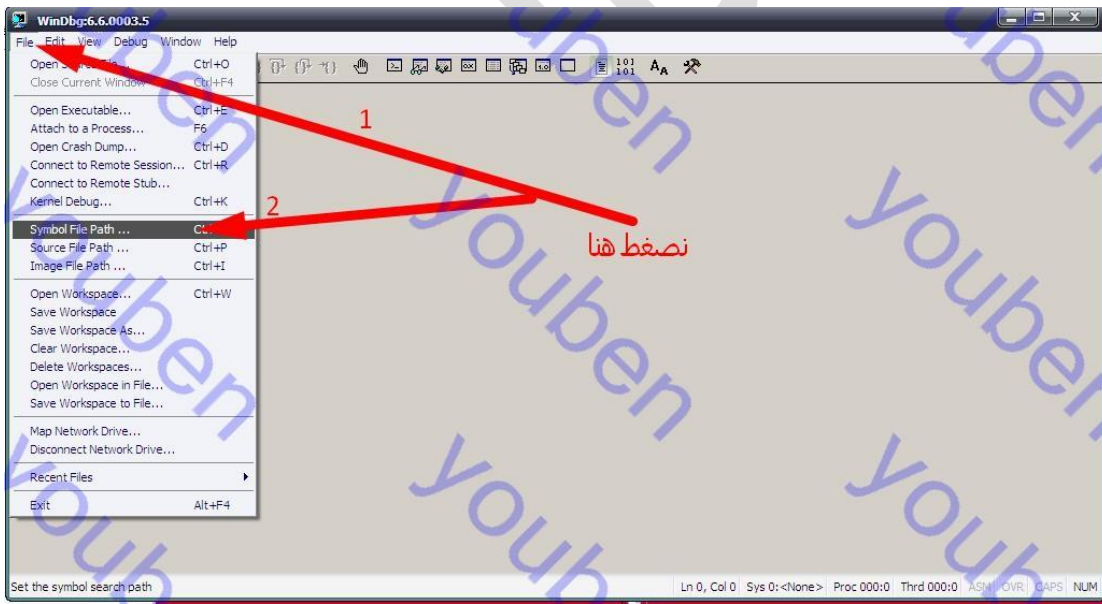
WinDbg:6.6.0003.5

File Edit View Debug Window Help

Open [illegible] File... Ctrl+O
Close Current Window Ctrl+F4

Open Executable... Ctrl+E
Attach to a Process... F6
Open Crash Dump... Ctrl+D
Connect to Remote Session... Ctrl+R
Connect to Remote Stub...
Kernel Debug... Ctrl+K

Symbol File Path ... Ctrl+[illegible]
Source File Path ... Ctrl+P
Image File Path ... Ctrl+I

Open Workspace... Ctrl+W
Save Workspace
Save Workspace As...
Clear Workspace...
Delete Workspaces...
Open Workspace in File...
Save Workspace to File...

Map Network Drive...
Disconnect Network Drive...

Recent Files

Exit Alt+F4

1

2

نضغط هنا

youben youben youben youben youben youben youben

Set the symbol search path

Ln 0, Col 0 Sys 0:<None> Proc 000:0 Thrd 000:0 ASM OVR CAPS NUM